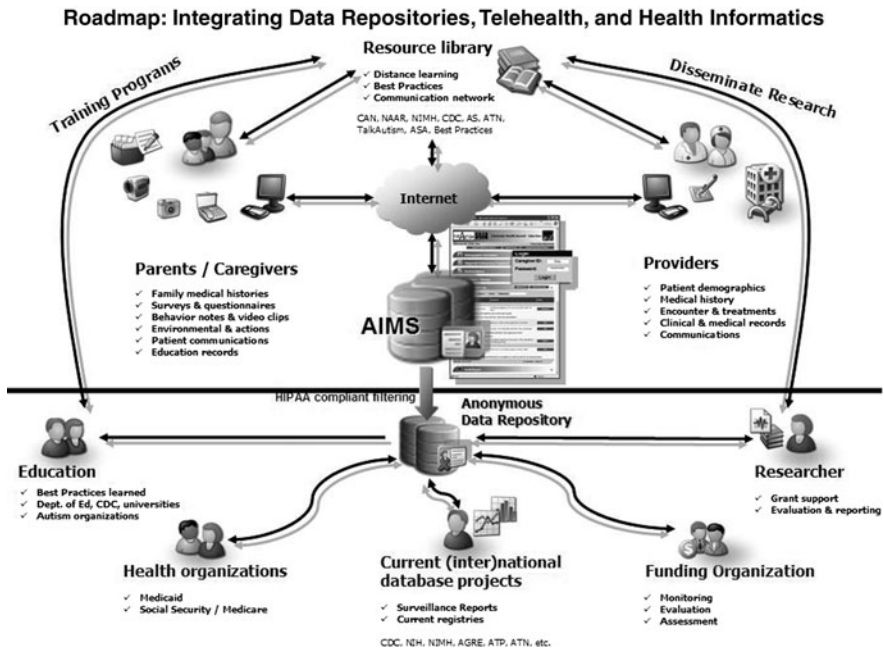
Roadmap: Integrating Data Repositories, Telehealth, and Health Informatics

Training Programs

Resource library
✓ Distance learning
✓ Best Practices
✓ Communication network

CAN, NAAR, NIMH, CDC, AS, ATN, TalkAutism, ASA, Best Practices

Disseminate Research

Internet

Parents / Caregivers
✓ Family medical histories
✓ Surveys & questionnaires
✓ Behavior notes & video clips
✓ Environmental & actions
✓ Patient communications
✓ Education records

AIMS

Login
Password
Login

Providers
✓ Patient demographics
✓ Medical history
✓ Encounter & treatments
✓ Clinical & medical records
✓ Communications

HIPAA compliant filtering

Anonymous Data Repository

Education
✓ Best Practices learned
✓ Dept. of Ed, CDC, universities
✓ Autism organizations

Researcher
✓ Grant support
✓ Evaluation & reporting

Health organizations
✓ Medicaid
✓ Social Security / Medicare

Current (inter)national database projects
✓ Surveillance Reports
✓ Current registries

CDC, NIH, NIMH, AGRE, ATP, ATN, etc.

Funding Organization
✓ Monitoring
✓ Evaluation
✓ Assessment